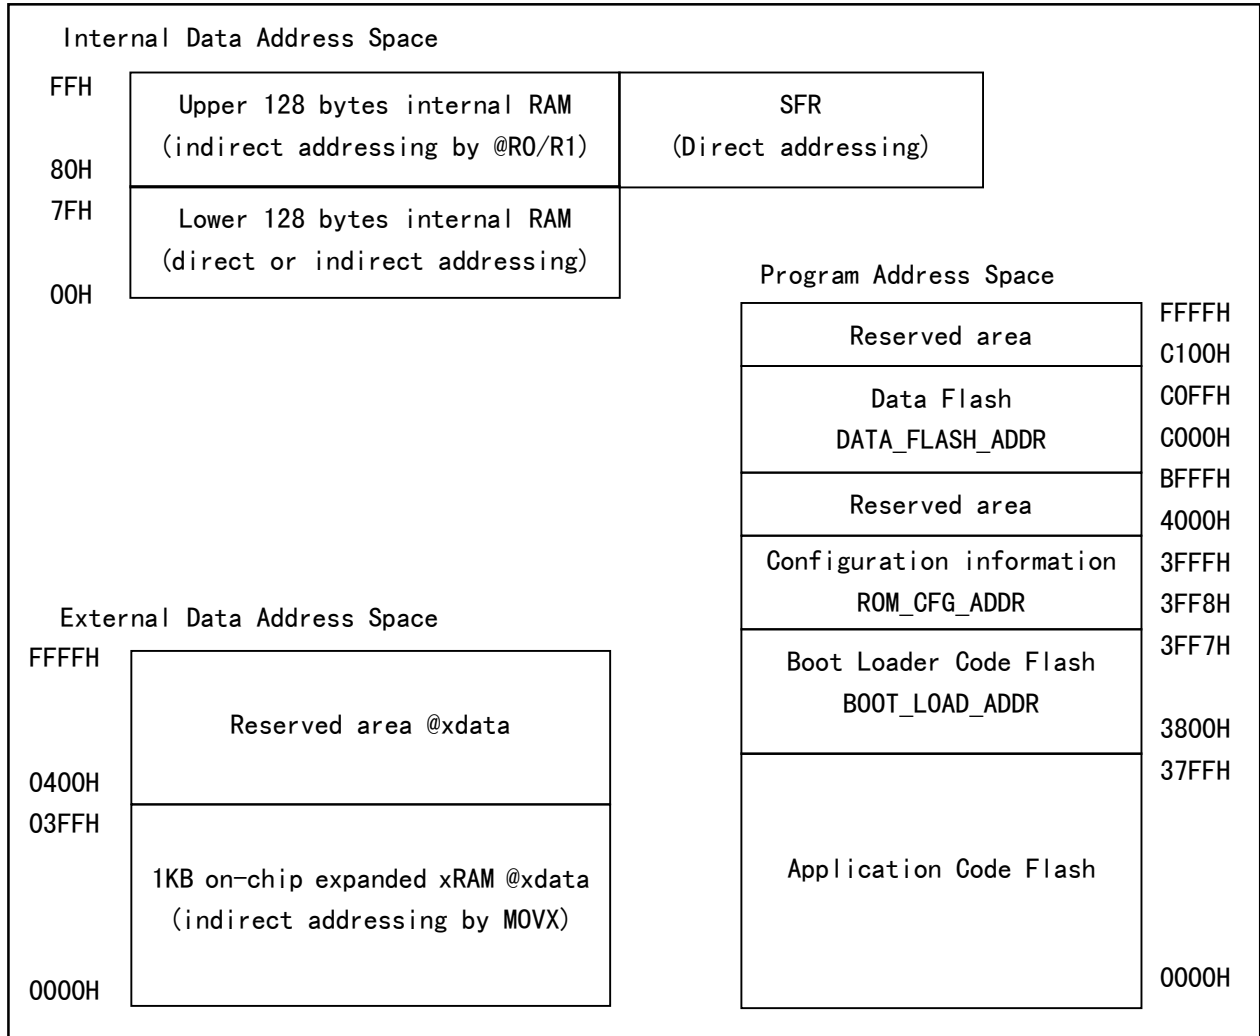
Internal Data Address Space

FFH

Upper 128 bytes internal RAM
(indirect addressing by @R0/R1)

SFR
(Direct addressing)

80H

7FH

Lower 128 bytes internal RAM
(direct or indirect addressing)

00H

Program Address Space

FFFFH

Reserved area

C100H

C0FFH

Data Flash
DATA_FLASH_ADDR

C000H

BFFFH

Reserved area

4000H

Configuration information
ROM_CFG_ADDR

3FFFH

3FF8H

External Data Address Space

FFFFH

3FF7H

Boot Loader Code Flash
BOOT_LOAD_ADDR

Reserved area @xdata

3800H

0400H

37FFH

03FFH

1KB on-chip expanded xRAM @xdata
(indirect addressing by MOVX)

Application Code Flash

0000H

0000H